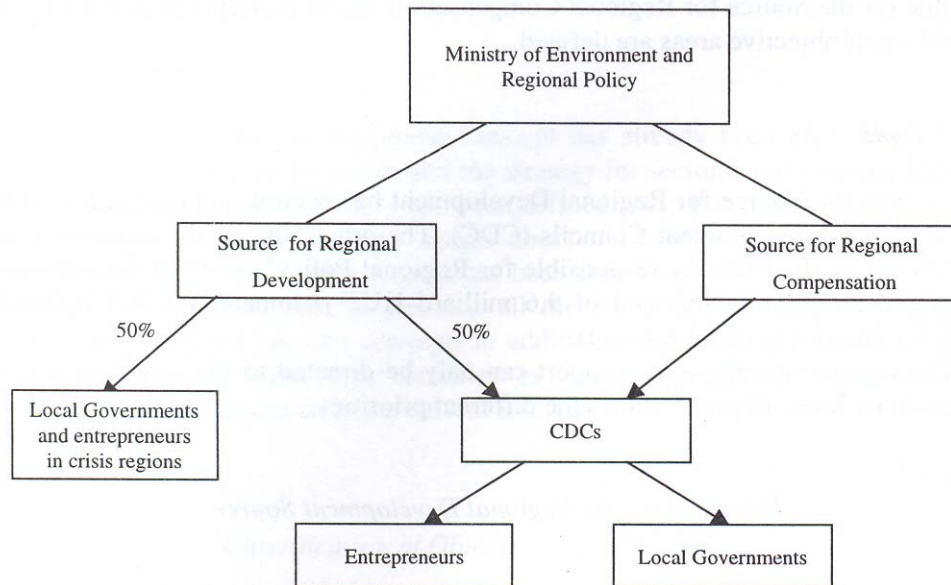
Ministry of Environment and Regional Policy

Source for Regional Development

Source for Regional Compensation

50%

50%

Local Governments and entrepreneurs in crisis regions

CDCs

Entrepreneurs

Local Governments